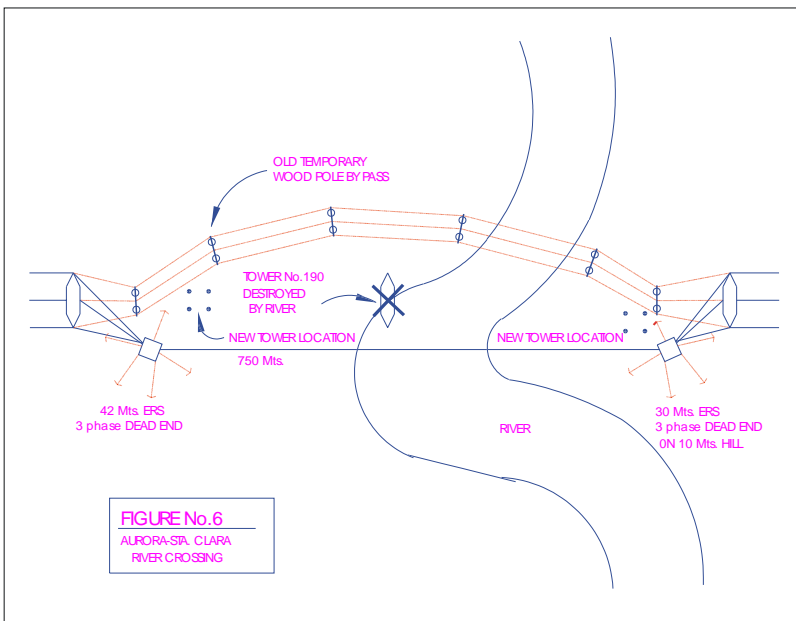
OLD TEMPORARY
WOOD POLE BY PASS

TOWER No.190
DESTROYED
BY RIVER

NEW TOWER LOCATION

NEW TOWER LOCATION

750 Mts.

42 Mts. ERS
3 phase DEAD END

RIVER

30 Mts. ERS
3 phase DEAD END
0N 10 Mts. HILL

FIGURE No.6
AURORA-STA. CLARA
RIVER CROSSING